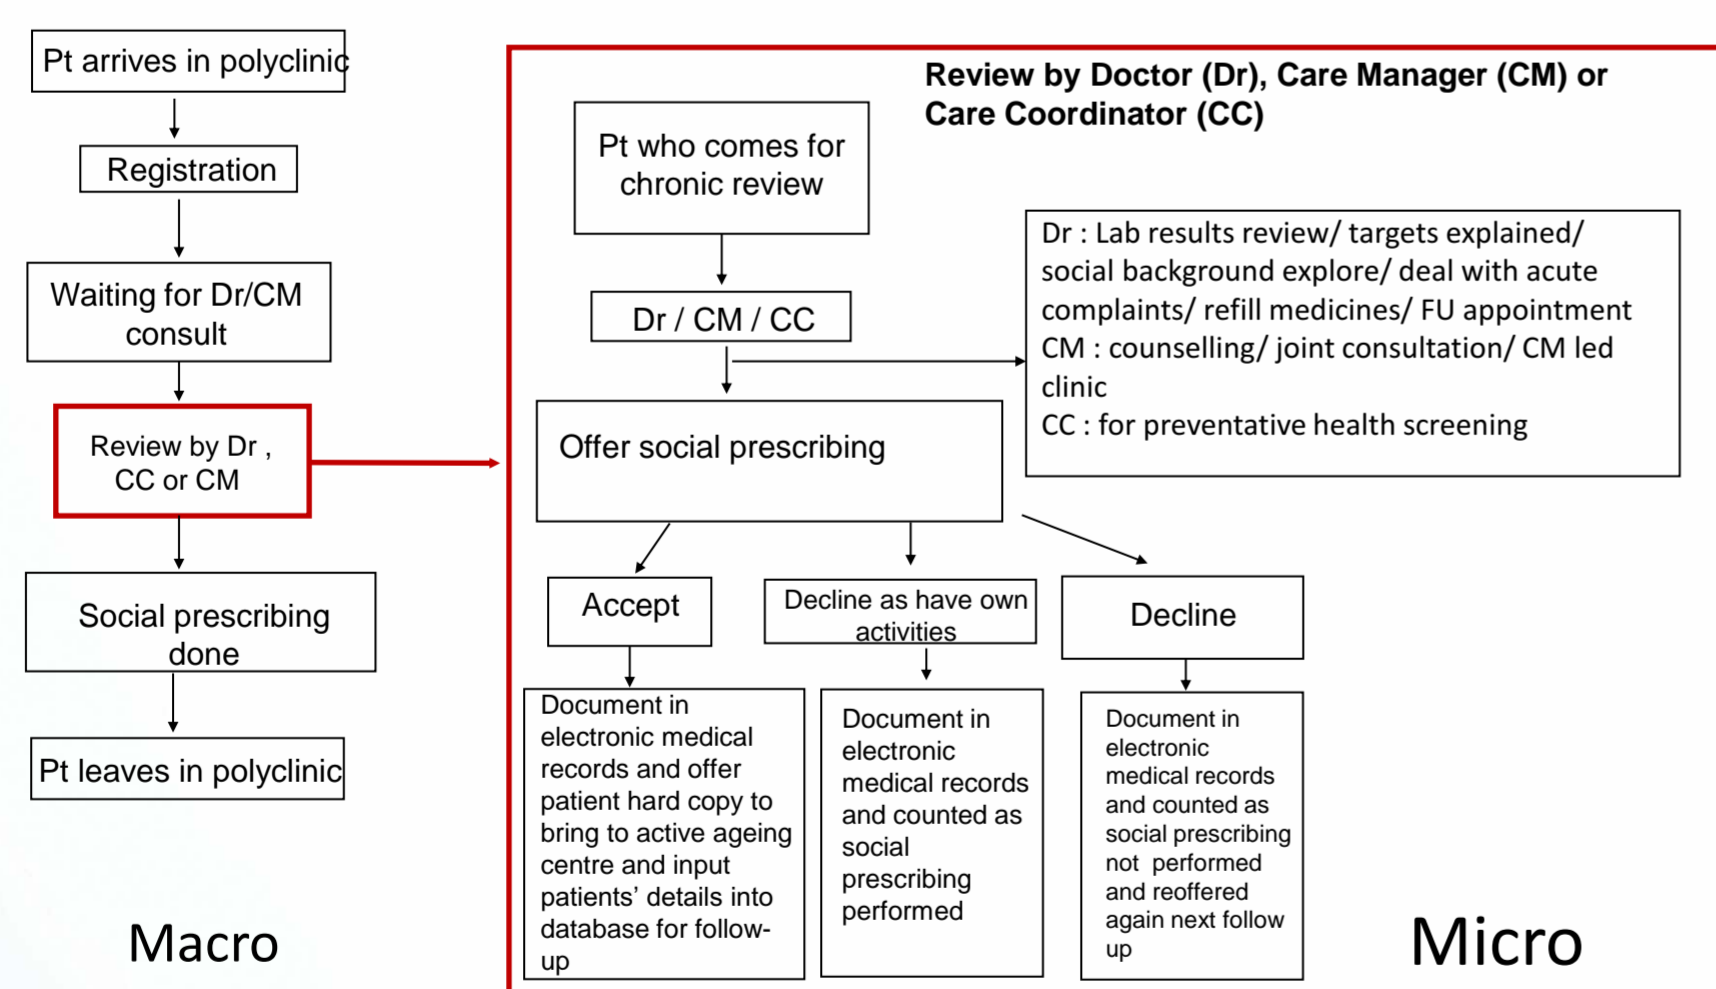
Pt arrives in polyclinic

Registration

Waiting for Dr/CM consult

Review by Dr , CC or CM

Social prescribing done

Pt leaves in polyclinic

Macro

Review by Doctor (Dr), Care Manager (CM) or Care Coordinator (CC)

Pt who comes for chronic review

Dr / CM / CC

Dr : Lab results review/ targets explained/ social background explore/ deal with acute complaints/ refill medicines/ FU appointment
CM : counselling/ joint consultation/ CM led clinic
CC : for preventative health screening

Offer social prescribing

Accept

Decline as have own activities

Decline

Document in electronic medical records and offer patient hard copy to bring to active ageing centre and input patients' details into database for follow-up

Document in electronic medical records and counted as social prescribing performed

Document in electronic medical records and counted as social prescribing not performed and reoffered again next follow up

Micro